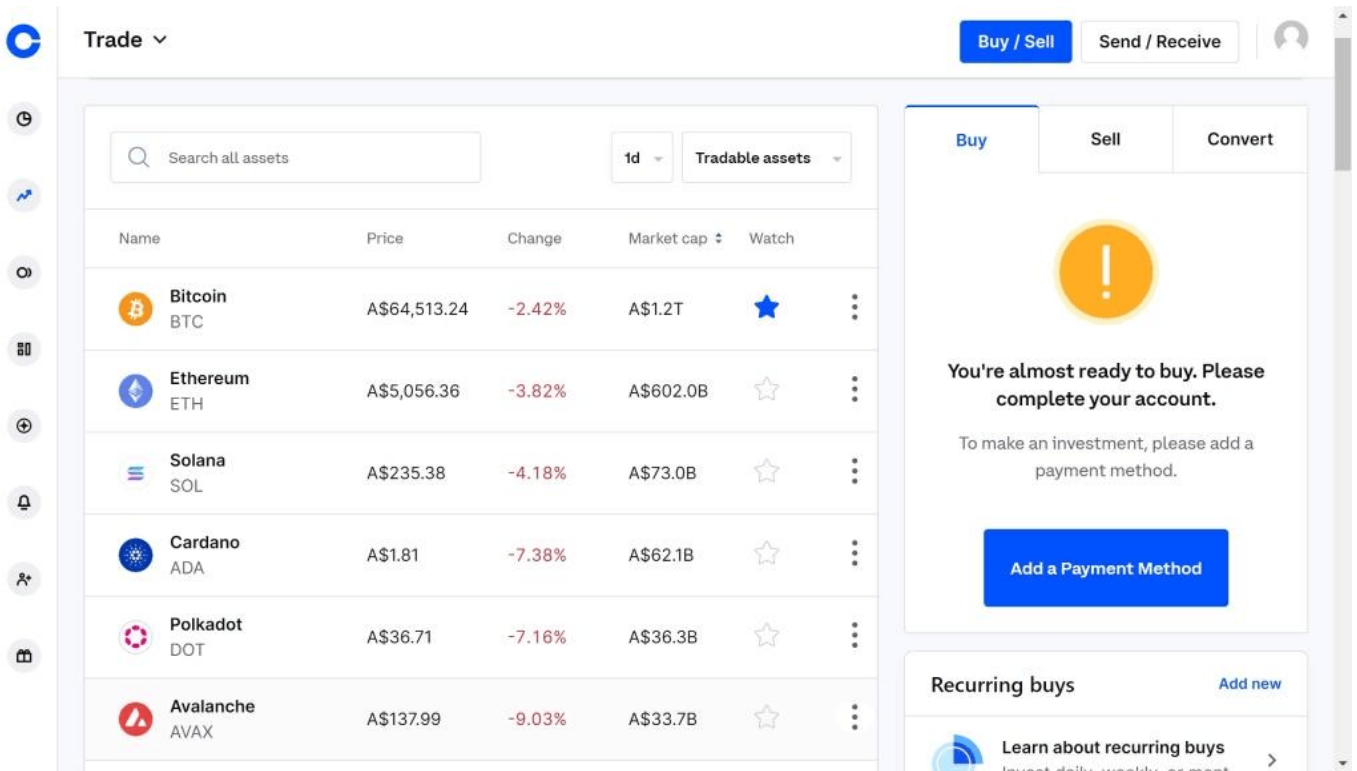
Trade

Buy / Sell
Send / Receive

Search all assets
1d
Tradable assets

| Name | Price | Change | Market cap | Watch |
|---|---|---|---|---|
| Bitcoin BTC | A$64,513.24 | -2.42% | A$1.2T | |
| Ethereum ETH | A$5,056.36 | -3.82% | A$602.0B | |
| Solana SOL | A$235.38 | -4.18% | A$73.0B | |
| Cardano ADA | A$1.81 | -7.38% | A$62.1B | |
| Polkadot DOT | A$36.71 | -7.16% | A$36.3B | |
| Avalanche AVAX | A$137.99 | -9.03% | A$33.7B | |

Buy
Sell
Convert

You're almost ready to buy. Please complete your account.

To make an investment, please add a payment method.

Add a Payment Method

Recurring buys
Add new

Learn about recurring buys
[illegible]